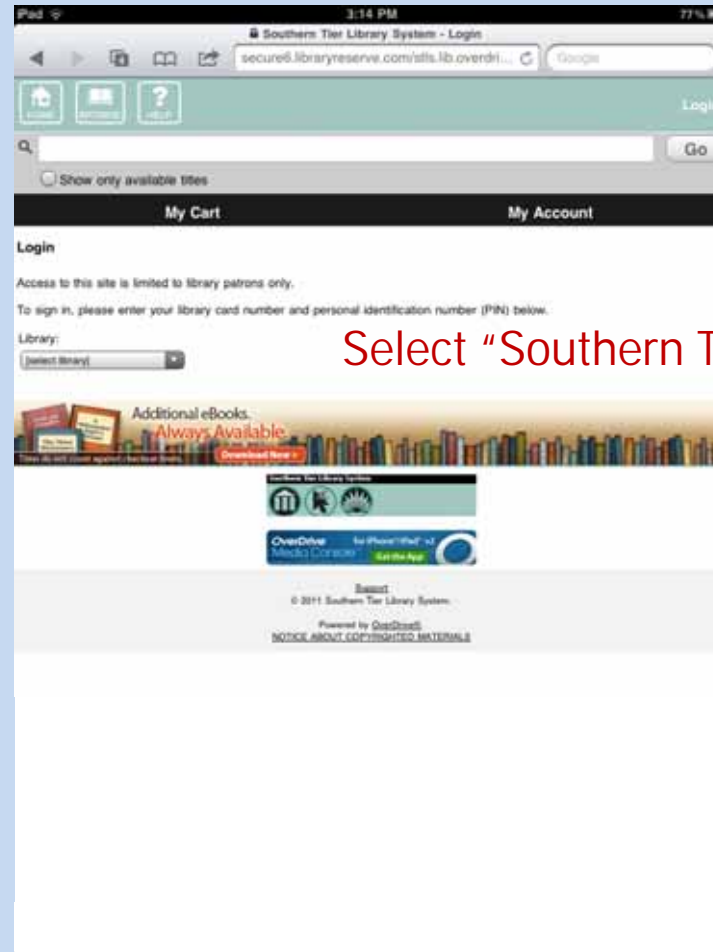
iPad
3:14 PM
77%
Southern Tier Library System - Login
secure6.libraryreserve.com/stls.lib.overdri...
Google

HOME
BROWSE
HELP
Login

Go
Show only available titles

My Cart
My Account

Login

Access to this site is limited to library patrons only.

To sign in, please enter your library card number and personal identification number (PIN) below.

Library:
[select library]

Select "Southern T

Additional eBooks.
Always Available
Download Now »
Titles do not count against checkout limits.

Southern Tier Library System

OverDrive Media Console for iPhone®/iPad® v2
Get the App

Support
© 2011 Southern Tier Library System

Powered by OverDrive®
NOTICE ABOUT COPYRIGHTED MATERIALS